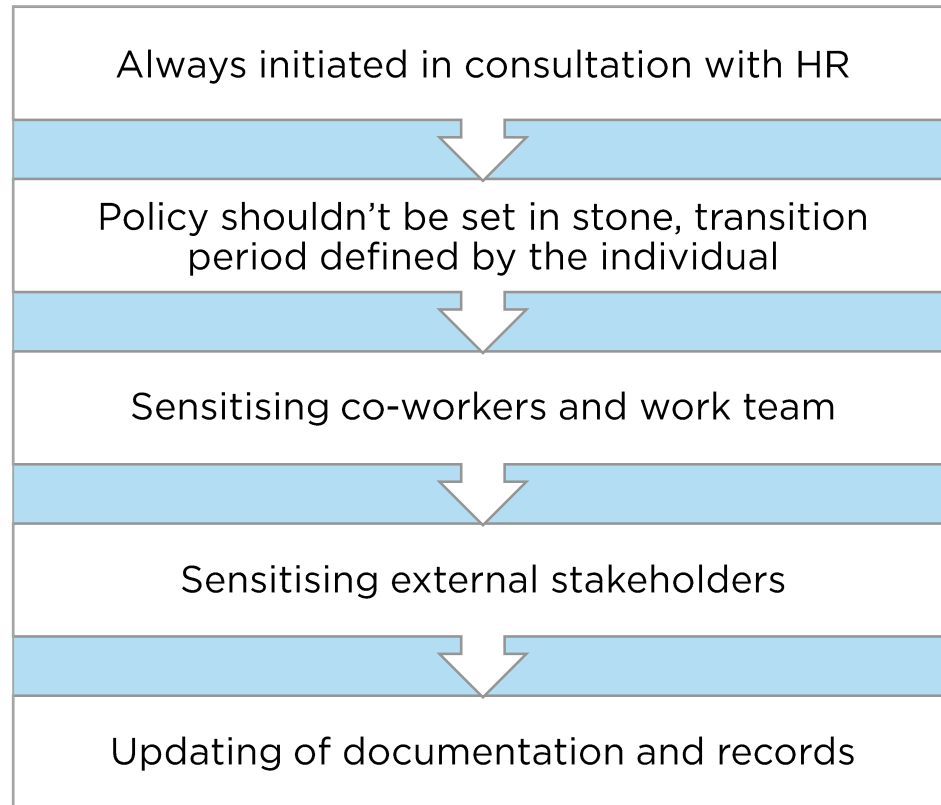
Always initiated in consultation with HR

Policy shouldn’t be set in stone, transition period defined by the individual

Sensitising co-workers and work team

Sensitising external stakeholders

Updating of documentation and records